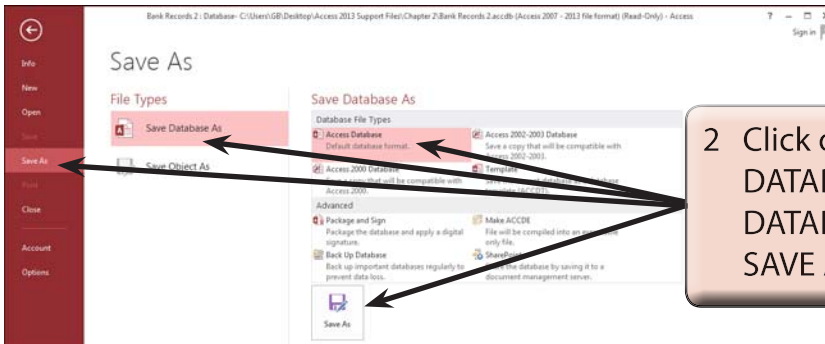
Bank Records 2 : Database- C:\Users\GB\Desktop\Access 2013 Support Files\Chapter 2\Bank Records 2.accdb (Access 2007 - 2013 file format) (Read-Only) - Access

? – □ ×

Sign in

Info

New

Open

Save

Save As

Print

Close

Account

Options

Save As

File Types

Save Database As

Save Object As

Save Database As

Database File Types

Access Database
Default database format.

Access 2002-2003 Database
Save a copy that will be compatible with Access 2002-2003.

Access 2000 Database
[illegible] copy that will be compatible with Access 2000.

Template
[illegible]

Advanced

Package and Sign
Package the database and apply a digital signature.

Make ACCDE
File will be compiled into an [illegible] only file.

Back Up Database
Back up important databases regularly to prevent data loss.

SharePoint
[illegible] the database by saving it to a document management server.

Save As

2 Click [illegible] DATA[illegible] DATA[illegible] SAVE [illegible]